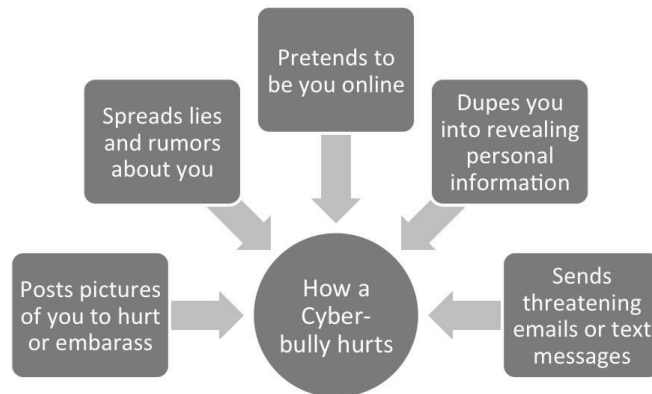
Pretends to be you online

Spreads lies and rumors about you

Dupes you into revealing personal information

Posts pictures of you to hurt or embarass

How a Cyber-bully hurts

Sends threatening emails or text messages